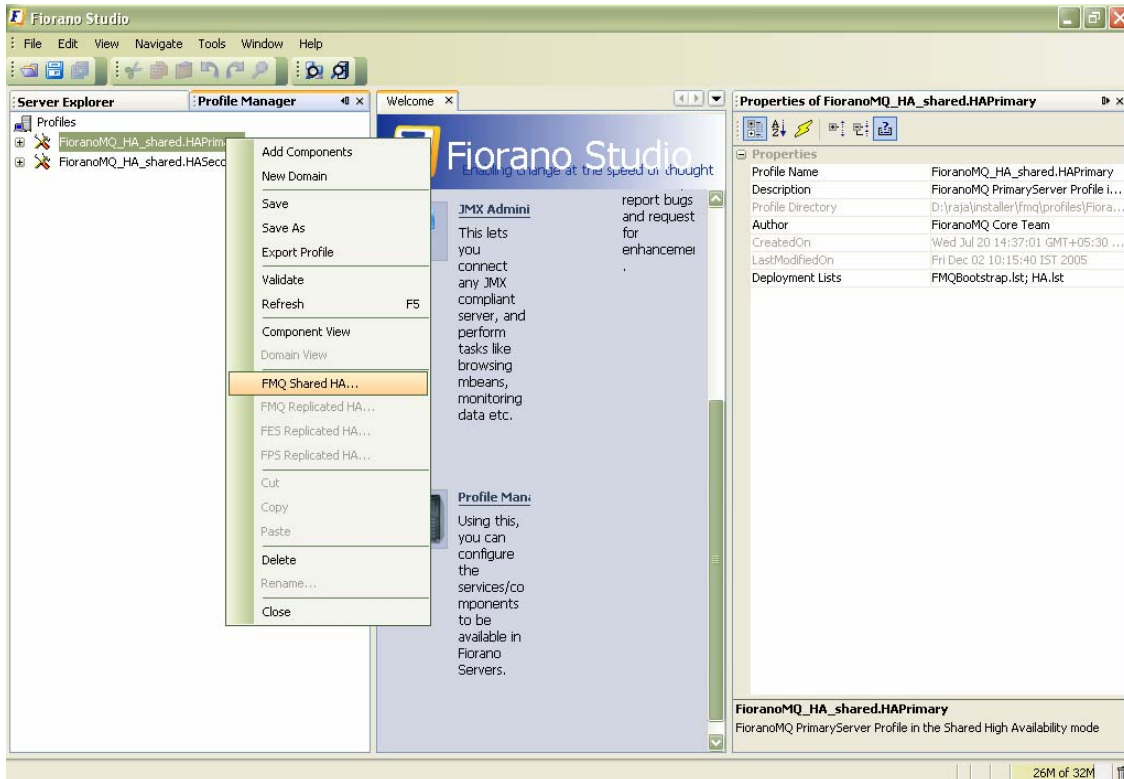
Fiorano Studio

File Edit View Navigate Tools Window Help

Server Explorer | Profile Manager

Profiles
FioranoMQ_HA_shared.HAPrim
FioranoMQ_HA_shared.HASeco

Add Components
New Domain
Save
Save As
Export Profile
Validate
Refresh F5
Component View
Domain View
FMQ Shared HA...
FMQ Replicated HA...
FES Replicated HA...
FPS Replicated HA...
Cut
Copy
Paste
Delete
Rename...
Close

Welcome

Fiorano Studio
Enabling change at the speed of thought

JMX Admini
This lets you connect any JMX compliant server, and perform tasks like browsing mbeans, monitoring data etc.

report bugs and request for enhancemei
.

Profile Mani
Using this, you can configure the services/components to be available in Fiorano Servers.

Properties of FioranoMQ_HA_shared.HAPrimary

| Properties | |
|---|---|
| Profile Name | FioranoMQ_HA_shared.HAPrimary |
| Description | FioranoMQ PrimaryServer Profile i... |
| Profile Directory | D:\raja\installer\fmq\profiles\Fiora... |
| Author | FioranoMQ Core Team |
| CreatedOn | Wed Jul 20 14:37:01 GMT+05:30 ... |
| LastModifiedOn | Fri Dec 02 10:15:40 IST 2005 |
| Deployment Lists | FMQBootstrap.lst; HA.lst |

FioranoMQ_HA_shared.HAPrimary
FioranoMQ PrimaryServer Profile in the Shared High Availability mode

26M of 32M